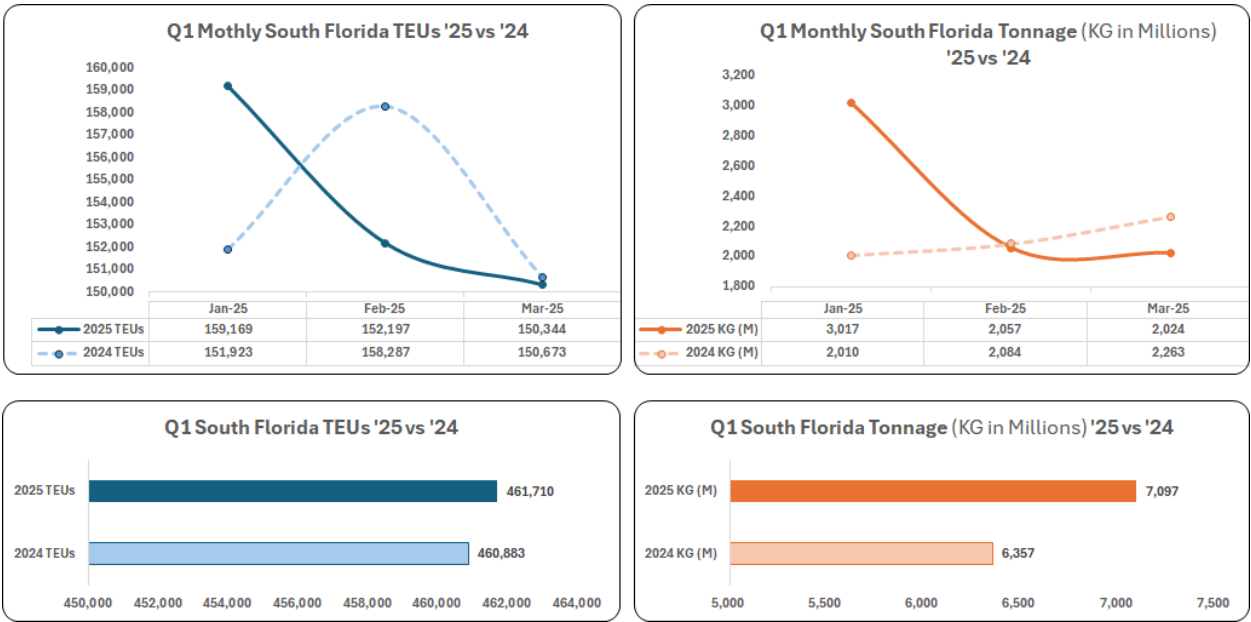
Q1 Mothly South Florida TEUs '25 vs '24

160,000
159,000
158,000
157,000
156,000
155,000
154,000
153,000
152,000
151,000
150,000

| | Jan-25 | Feb-25 | Mar-25 |
|---|---|---|---|
| 2025 TEUs | 159,169 | 152,197 | 150,344 |
| 2024 TEUs | 151,923 | 158,287 | 150,673 |

Q1 Monthly South Florida Tonnage (KG in Millions) '25 vs '24

3,200
3,000
2,800
2,600
2,400
2,200
2,000
1,800

| | Jan-25 | Feb-25 | Mar-25 |
|---|---|---|---|
| 2025 KG (M) | 3,017 | 2,057 | 2,024 |
| 2024 KG (M) | 2,010 | 2,084 | 2,263 |

Q1 South Florida TEUs '25 vs '24

2025 TEUs 461,710
2024 TEUs 460,883

450,000 452,000 454,000 456,000 458,000 460,000 462,000 464,000

Q1 South Florida Tonnage (KG in Millions) '25 vs '24

2025 KG (M) 7,097
2024 KG (M) 6,357

5,000 5,500 6,000 6,500 7,000 7,500